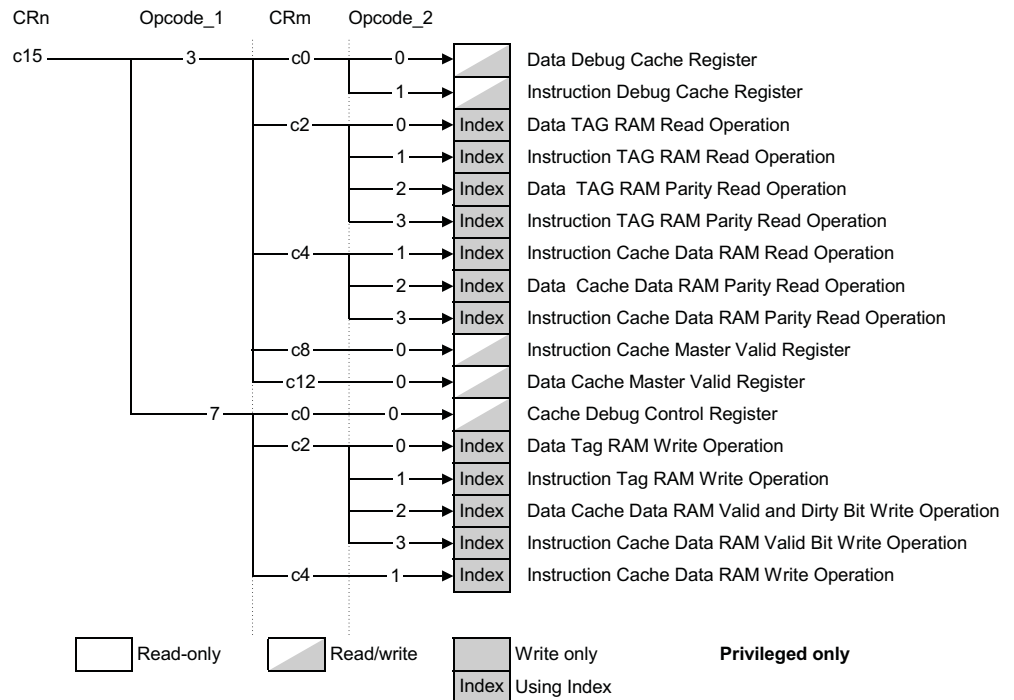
CRn Opcode_1 CRm Opcode_2

c15 — 3 — c0 — 0 → Data Debug Cache Register
1 → Instruction Debug Cache Register
c2 — 0 → Index Data TAG RAM Read Operation
1 → Index Instruction TAG RAM Read Operation
2 → Index Data TAG RAM Parity Read Operation
3 → Index Instruction TAG RAM Parity Read Operation
c4 — 1 → Index Instruction Cache Data RAM Read Operation
2 → Index Data Cache Data RAM Parity Read Operation
3 → Index Instruction Cache Data RAM Parity Read Operation
c8 — 0 → Instruction Cache Master Valid Register
c12 — 0 → Data Cache Master Valid Register
7 — c0 — 0 → Cache Debug Control Register
c2 — 0 → Index Data Tag RAM Write Operation
1 → Index Instruction Tag RAM Write Operation
2 → Index Data Cache Data RAM Valid and Dirty Bit Write Operation
3 → Index Instruction Cache Data RAM Valid Bit Write Operation
c4 — 1 → Index Instruction Cache Data RAM Write Operation

Read-only Read/write Write only **Privileged only**
Index Using Index